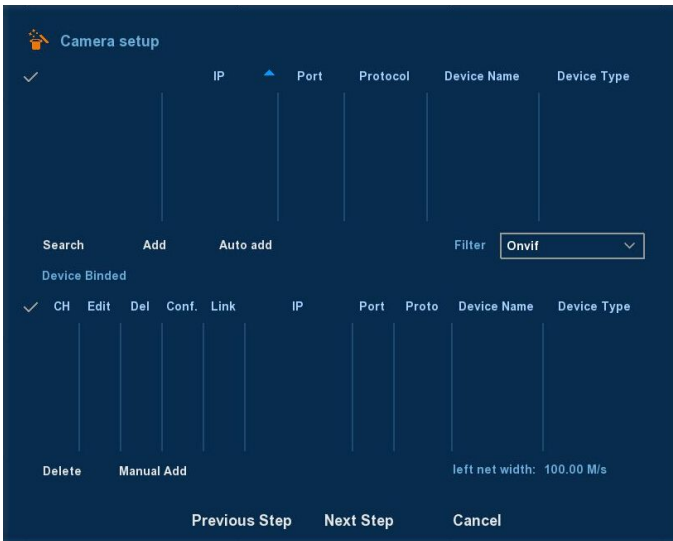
Camera setup

| ✓ | IP | Port | Protocol | Device Name | Device Type |
|---|---|---|---|---|---|

Search Add Auto add

Filter Onvif

Device Binded

| ✓ | CH | Edit | Del | Conf. | Link | IP | Port | Proto | Device Name | Device Type |
|---|---|---|---|---|---|---|---|---|---|---|

Delete Manual Add

left net width: 100.00 M/s

Previous Step Next Step Cancel